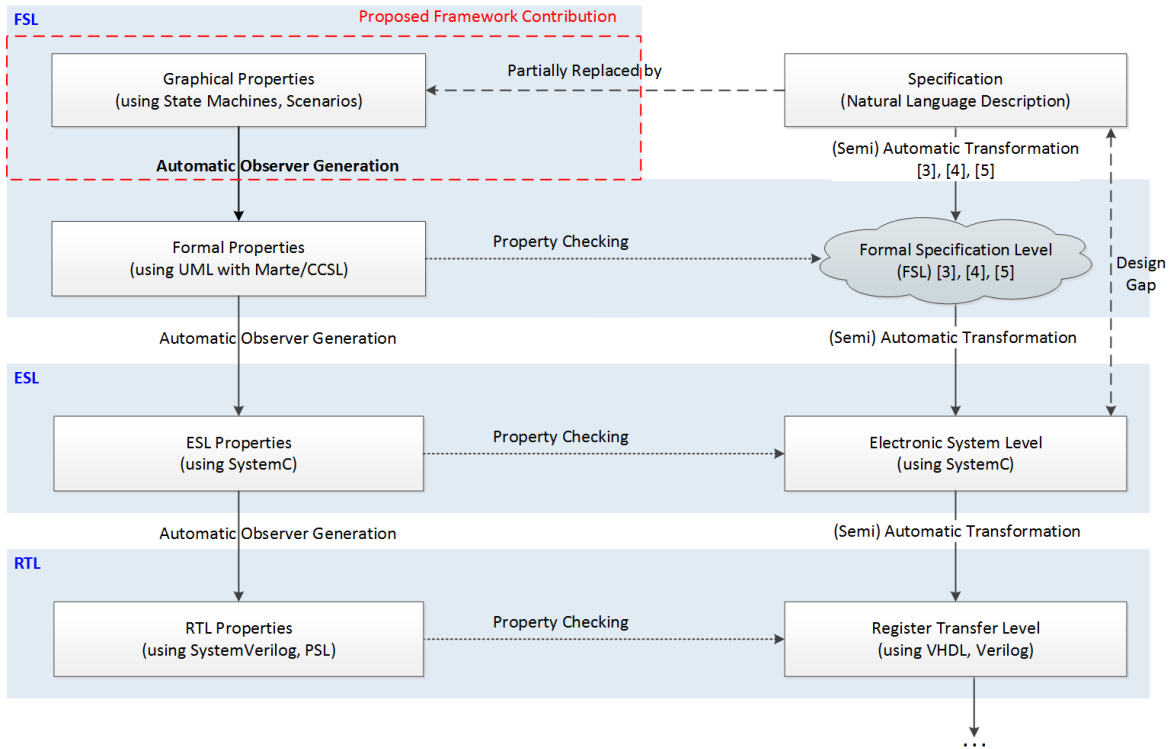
FSL

Proposed Framework Contribution

Graphical Properties
(using State Machines, Scenarios)

Partially Replaced by

Specification
(Natural Language Description)

Automatic Observer Generation

(Semi) Automatic Transformation
[3], [4], [5]

Formal Properties
(using UML with Marte/CCSL)

Property Checking

Formal Specification Level
(FSL) [3], [4], [5]

Design Gap

Automatic Observer Generation

(Semi) Automatic Transformation

ESL

ESL Properties
(using SystemC)

Property Checking

Electronic System Level
(using SystemC)

Automatic Observer Generation

(Semi) Automatic Transformation

RTL

RTL Properties
(using SystemVerilog, PSL)

Property Checking

Register Transfer Level
(using VHDL, Verilog)

...